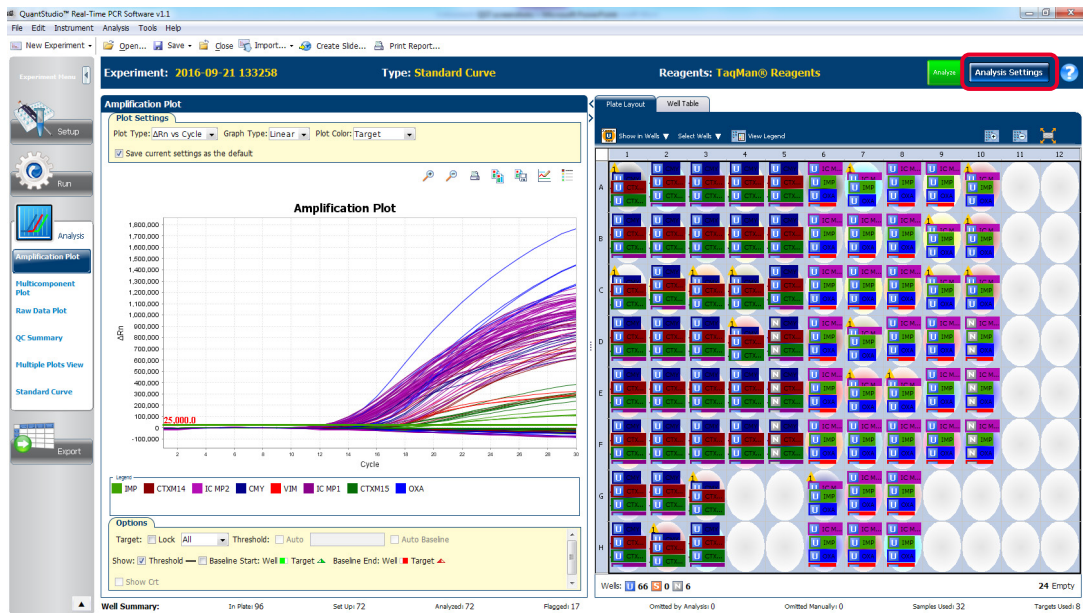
QuantStudio™ Real-Time PCR Software v1.1

File Edit Instrument Analysis Tools Help

New Experiment ▾ Open... Save ▾ Close Import... ▾ Create Slide... Print Report...

Experiment Menu

Experiment: 2016-09-21 133258 Type: Standard Curve Reagents: TaqMan® Reagents

Analyze Analysis Settings ?

Setup

Run

Analysis

Amplification Plot

Multicomponent Plot

Raw Data Plot

QC Summary

Multiple Plots View

Standard Curve

Export

Amplification Plot

Plot Settings

Plot Type: ΔRn vs Cycle Graph Type: Linear Plot Color: Target

Save current settings as the default

Amplification Plot

ΔRn

1,800,000
1,700,000
1,600,000
1,500,000
1,400,000
1,300,000
1,200,000
1,100,000
1,000,000
900,000
800,000
700,000
600,000
500,000
400,000
300,000
200,000
100,000
0
-100,000

25,000.0

2 4 6 8 10 12 14 16 18 20 22 24 26 28 30

Cycle

Legend

IMP CTXM14 IC MP2 CMY VIM IC MP1 CTXM15 OXA

Options

Target: Lock All Threshold: Auto Auto Baseline

Show: Threshold Baseline Start: Well Target Baseline End: Well Target

Show Crt

Plate Layout Well Table

Show in Wells ▾ Select Wells ▾ View Legend

1 2 3 4 5 6 7 8 9 10 11 12

A B C D E F G H

U CTX... IMP IC M... N

Wells: U 66 0 N 6 24 Empty

Well Summary: In Plate: 96 Set Up: 72 Analyzed: 72 Flagged: 17 Omitted by Analysis: 0 Omitted Manually: 0 Samples Used: 32 Targets Used: 8